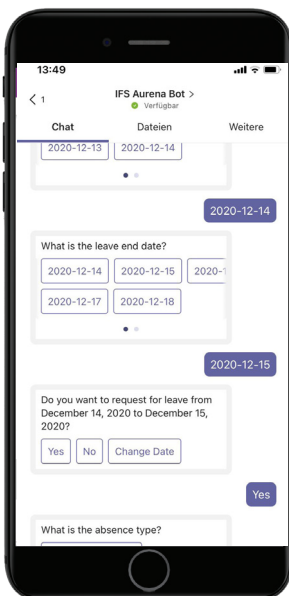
13:49

< 1

IFS Aurena Bot >

Verfügbar

Chat

Dateien

Weitere

2020-12-13

2020-12-14

2020-12-14

What is the leave end date?

2020-12-14

2020-12-15

2020-1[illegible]

2020-12-17

2020-12-18

2020-12-15

Do you want to request for leave from December 14, 2020 to December 15, 2020?

Yes

No

Change Date

Yes

What is the absence type?